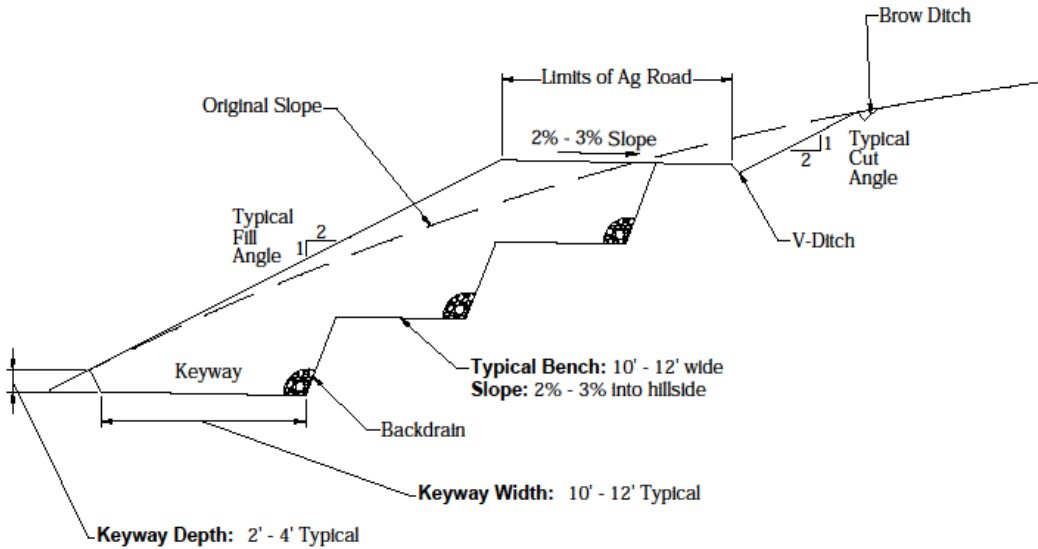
Brow Ditch

Limits of Ag Road

Original Slope

2% - 3% Slope

Typical Cut Angle

1
2

Typical Fill Angle

1
2

V-Ditch

Keyway

Typical Bench: 10' - 12' wide
Slope: 2% - 3% into hillside

Backdrain

Keyway Width: 10' - 12' Typical

Keyway Depth: 2' - 4' Typical